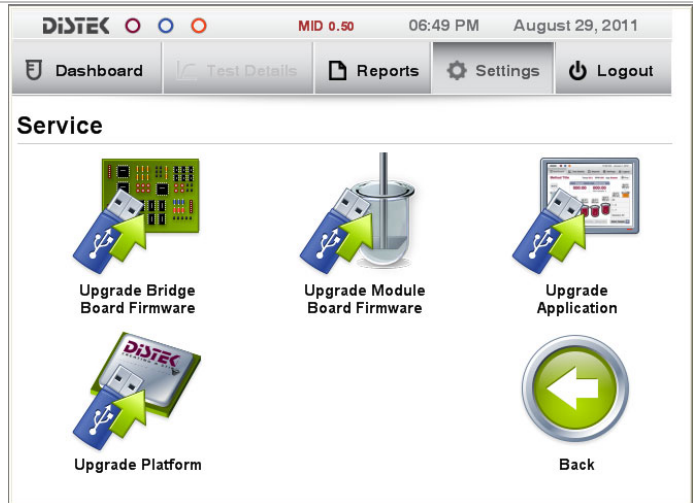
DISTEK MID 0.50 06:49 PM August 29, 2011

Dashboard Test Details Reports Settings Logout

Service

Upgrade Bridge Board Firmware

Upgrade Module Board Firmware

Upgrade Application

DISTEK

Upgrade Platform

Back